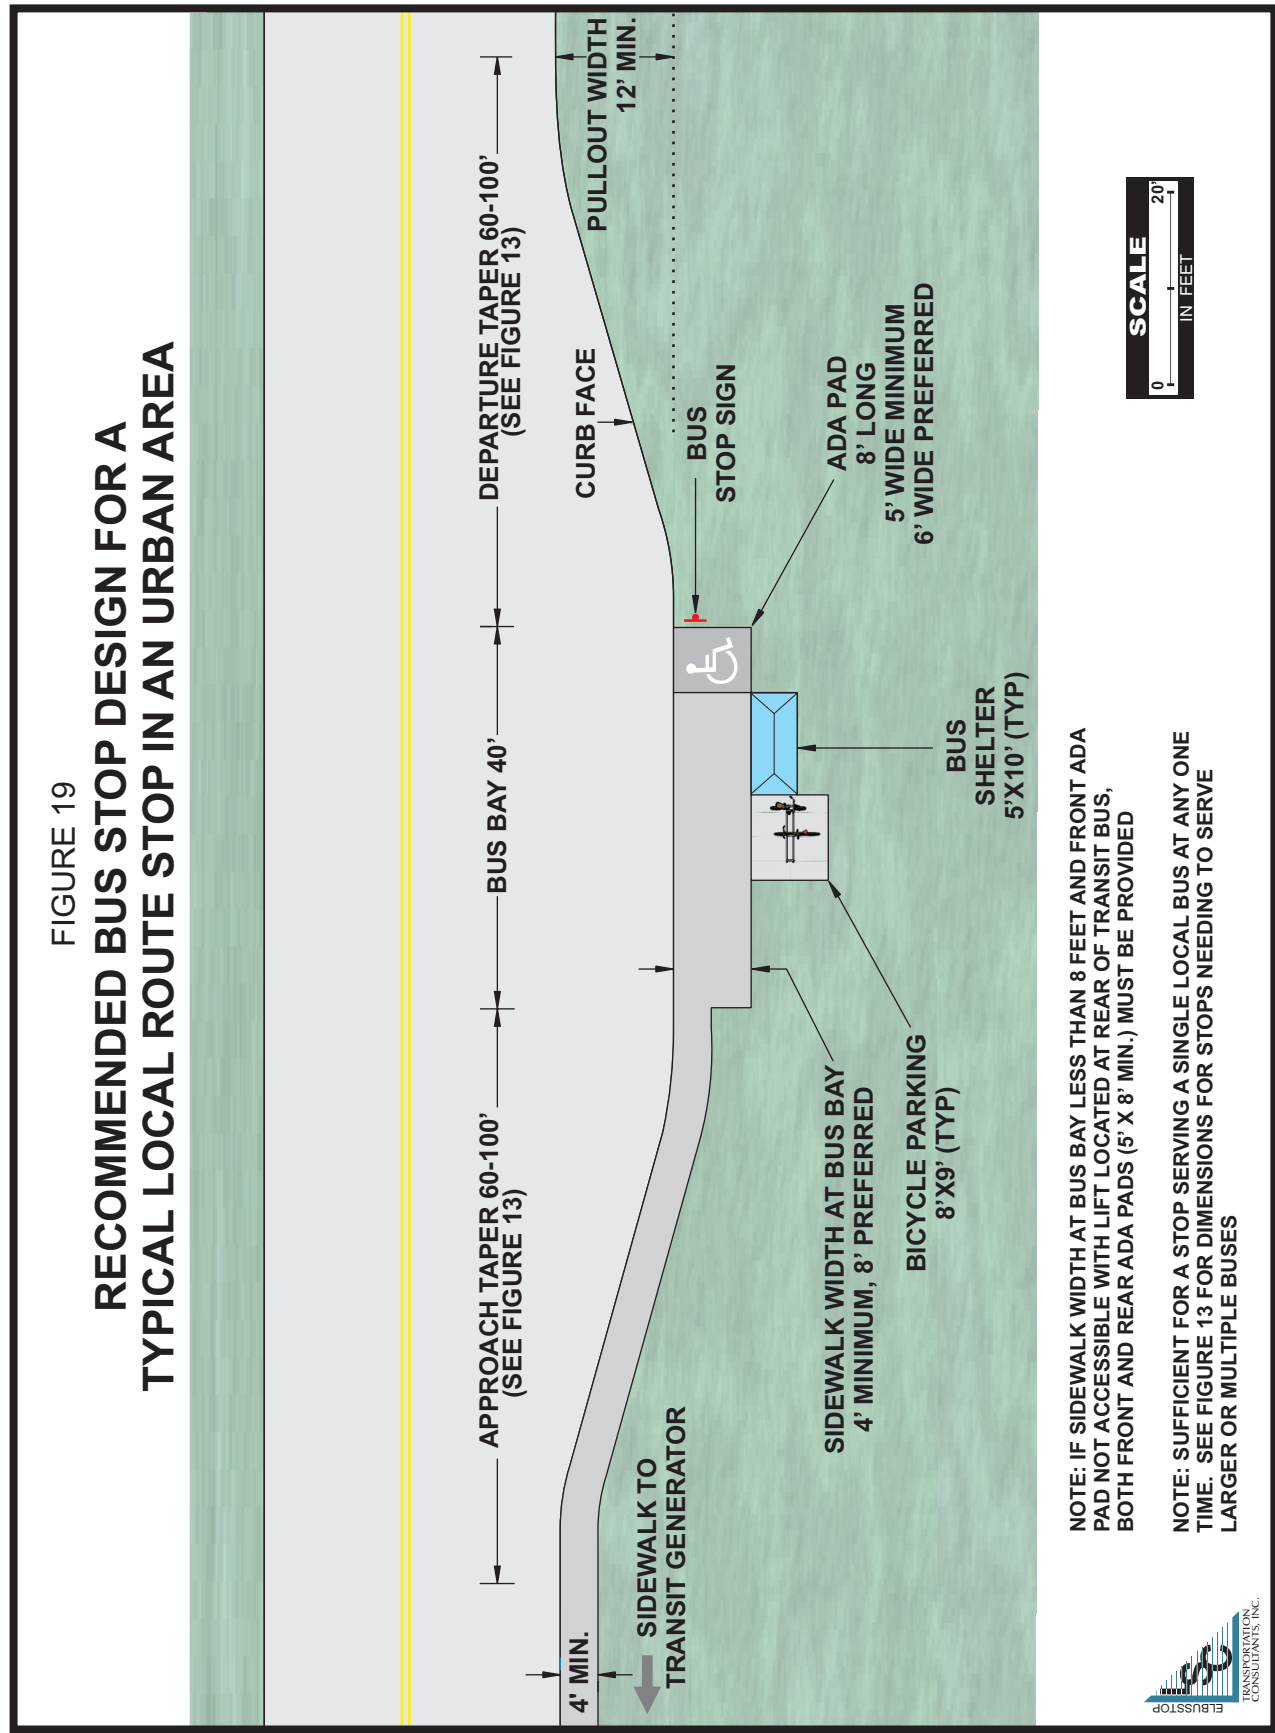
FIGURE 19

RECOMMENDED BUS STOP DESIGN FOR A TYPICAL LOCAL ROUTE STOP IN AN URBAN AREA

APPROACH TAPER 60-100' (SEE FIGURE 13)

BUS BAY 40'

DEPARTURE TAPER 60-100' (SEE FIGURE 13)

PULLOUT WIDTH 12' MIN.

CURB FACE

BUS STOP SIGN

ADA PAD 8' LONG 5' WIDE MINIMUM 6' WIDE PREFERRED

BUS SHELTER 5'X10' (TYP)

BICYCLE PARKING 8'X9' (TYP)

SIDEWALK WIDTH AT BUS BAY 4' MINIMUM, 8' PREFERRED

SIDEWALK TO TRANSIT GENERATOR

4' MIN.

SCALE
0 20'
IN FEET

NOTE: IF SIDEWALK WIDTH AT BUS BAY LESS THAN 8 FEET AND FRONT ADA PAD NOT ACCESSIBLE WITH LIFT LOCATED AT REAR OF TRANSIT BUS, BOTH FRONT AND REAR ADA PADS (5' X 8' MIN.) MUST BE PROVIDED

NOTE: SUFFICIENT FOR A STOP SERVING A SINGLE LOCAL BUS AT ANY ONE TIME. SEE FIGURE 13 FOR DIMENSIONS FOR STOPS NEEDING TO SERVE LARGER OR MULTIPLE BUSES

ELBUSSTOP
TRANSPORTATION CONSULTANTS, INC.